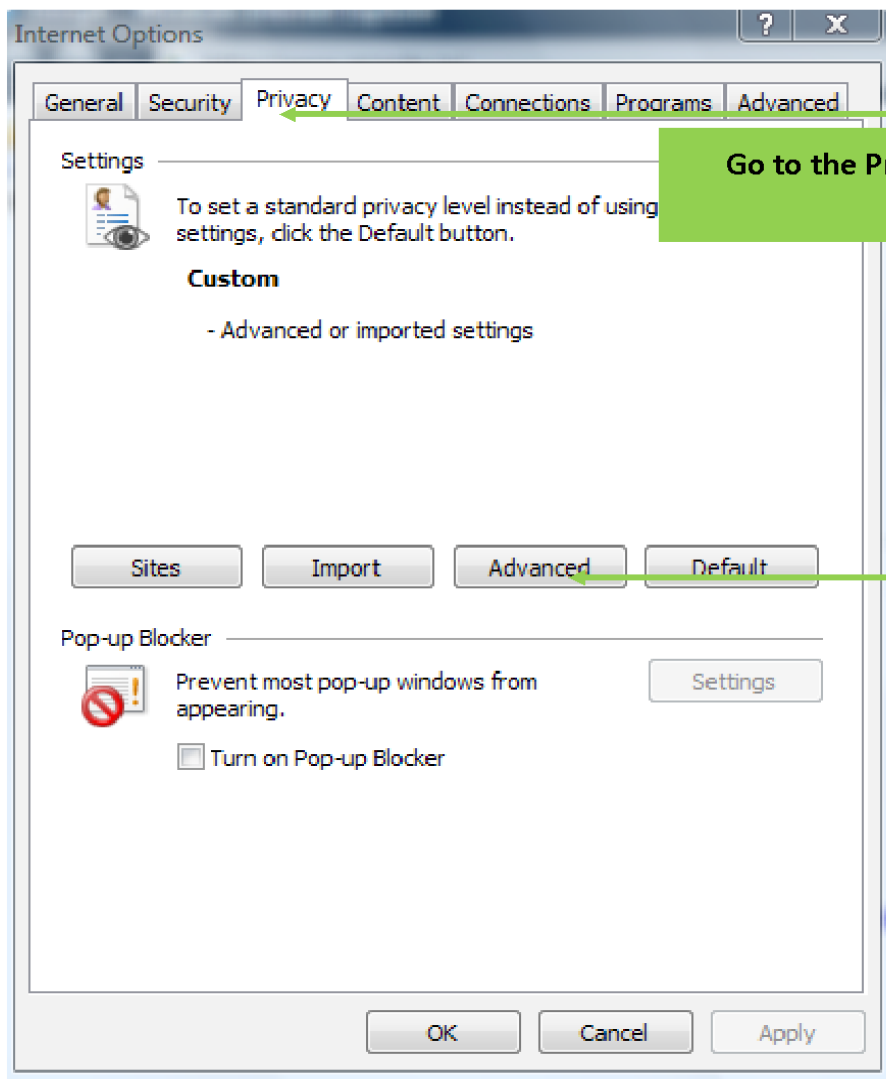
Internet Options

?
X

General
Security
Privacy
Content
Connections
Programs
Advanced

Go to the Pr

Settings

To set a standard privacy level instead of using settings, click the Default button.

Custom

- Advanced or imported settings

Sites
Import
Advanced
Default

Pop-up Blocker

Prevent most pop-up windows from appearing.

Settings

Turn on Pop-up Blocker

OK
Cancel
Apply